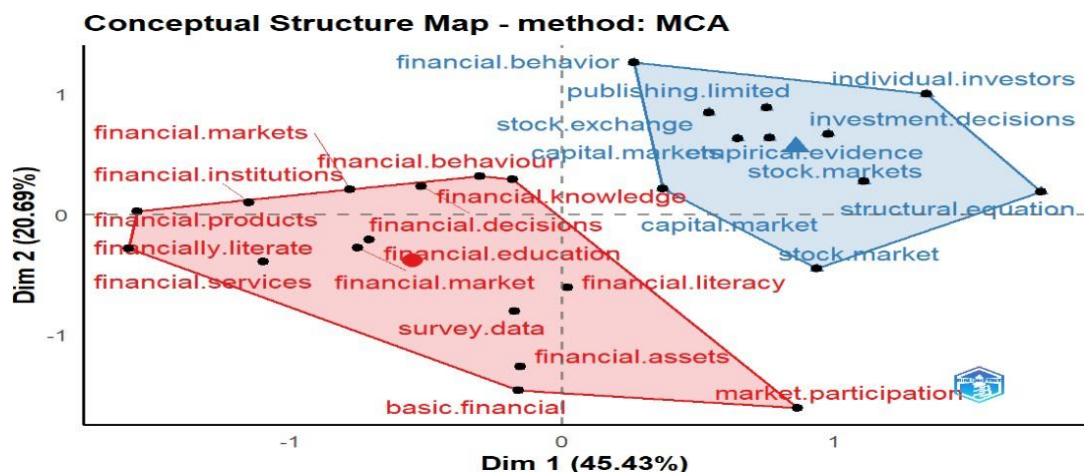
Conceptual Structure Map - method: MCA

financial.behavior
individual.investors
publishing.limited
investment.decisions
stock.exchange
capital.markets
empirical.evidence
stock.markets
structural.equation
capital.market
stock.market
financial.markets
financial.behaviour
financial.institutions
financial.knowledge
financial.products
financial.decisions
financially.literate
financial.education
financial.services
financial.market
financial.literacy
survey.data
financial.assets
market.participation
basic.financial

Dim 2 (20.69%)
1
0
-1

Dim 1 (45.43%)
-1
0
1